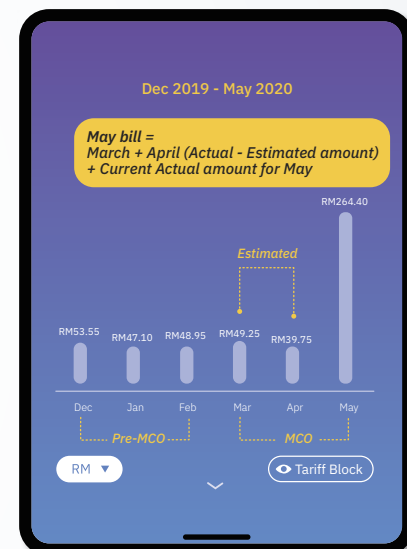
Dec 2019 - May 2020

May bill =
March + April (Actual - Estimated amount)
+ Current Actual amount for May

RM264.40

Estimated

RM53.55
RM47.10
RM48.95
RM49.25
RM39.75

Dec
Jan
Feb
Mar
Apr
May

Pre-MCO
MCO

RM ▼

Tariff Block